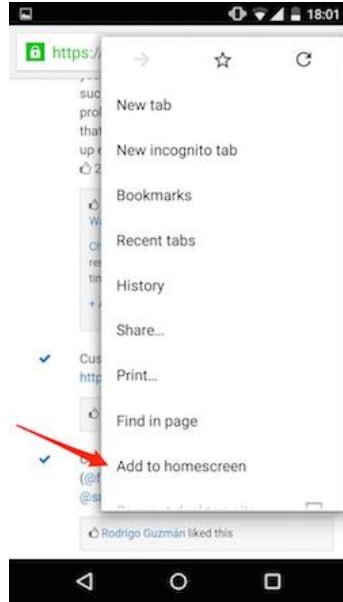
18:01

https:/

suc
pro
tha
up
2

W

Cr
re
tir

Cus
http

(@
@s

New tab

New incognito tab

Bookmarks

Recent tabs

History

Share...

Print...

Find in page

Add to homescreen

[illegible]

Rodrigo Guzmán liked this